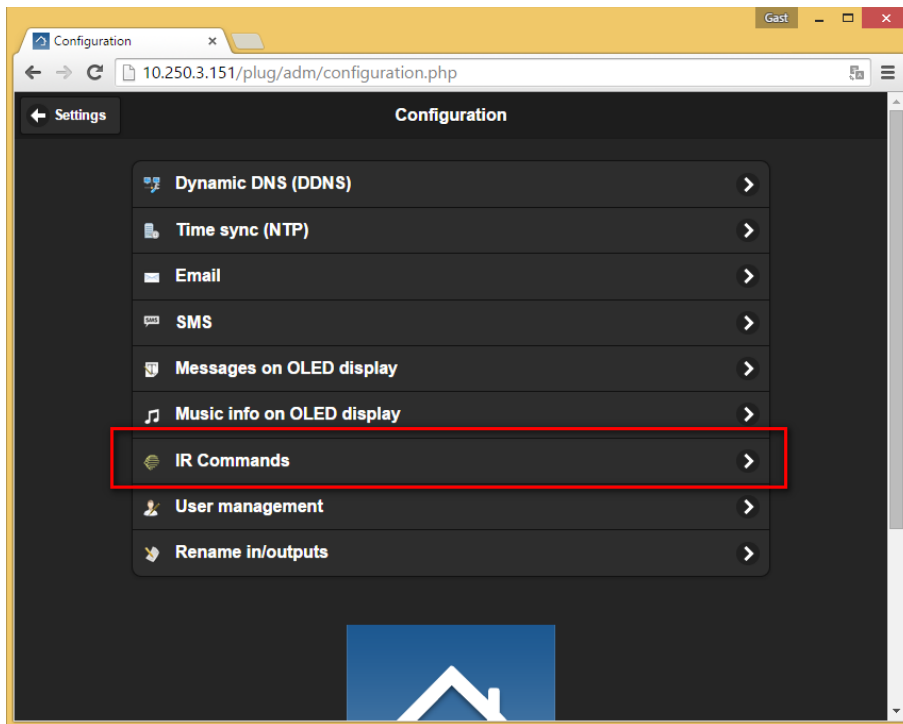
Gast

Configuration ×

10.250.3.151/plug/adm/configuration.php

Settings

Configuration

Dynamic DNS (DDNS)

Time sync (NTP)

Email

SMS

Messages on OLED display

Music info on OLED display

IR Commands

User management

Rename in/outputs